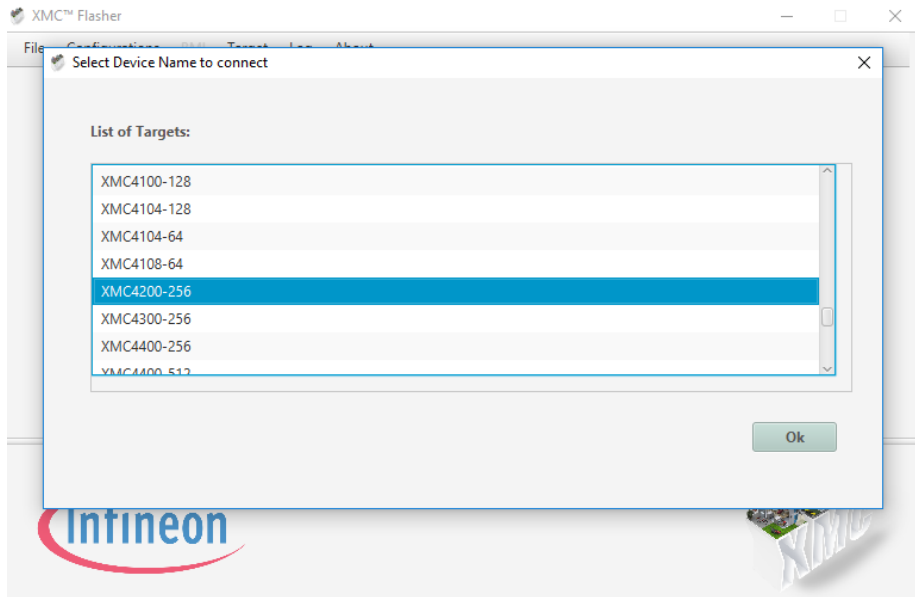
XMC™ Flasher

File Configurations BMI Target Log About

Select Device Name to connect

List of Targets:

XMC4100-128
XMC4104-128
XMC4104-64
XMC4108-64
XMC4200-256
XMC4300-256
XMC4400-256
XMC4400-512

Ok

Infineon

XMC